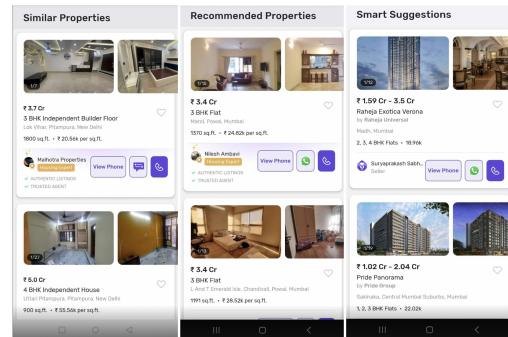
Similar Properties

1/7

₹ 3.7 Cr
3 BHK Independent Builder Floor
Lok Vihar, Pitampura, New Delhi
1800 sq.ft. • ₹ 20.56k per sq.ft.

Malhotra Properties
Housing Expert
View Phone
AUTHENTIC LISTINGS
TRUSTED AGENT

1/27

₹ 5.0 Cr
4 BHK Independent House
Uttari Pitampura, Pitampura, New Delhi
900 sq.ft. • ₹ 55.56k per sq.ft.

Recommended Properties

1/15

₹ 3.4 Cr
3 BHK Flat
Marol, Powai, Mumbai
1370 sq.ft. • ₹ 24.82k per sq.ft.

Nilesh Ambavi
Housing Expert
View Phone
AUTHENTIC LISTINGS
TRUSTED AGENT

1/13

₹ 3.4 Cr
3 BHK Flat
L And T Emerald Isle, Chandivali, Powai, Mumbai
1191 sq.ft. • ₹ 28.52k per sq.ft.

Smart Suggestions

1/50

₹ 1.59 Cr - 3.5 Cr
Raheja Exotica Verona
by Raheja Universal
Madh, Mumbai
2, 3, 4 BHK Flats • 18.96k

Suryaprakash Sabh...
Seller
View Phone

1/19

₹ 1.02 Cr - 2.04 Cr
Pride Panorama
by Pride Group
Sakinaka, Central Mumbai Suburbs, Mumbai
1, 2, 3 BHK Flats • 22.02k